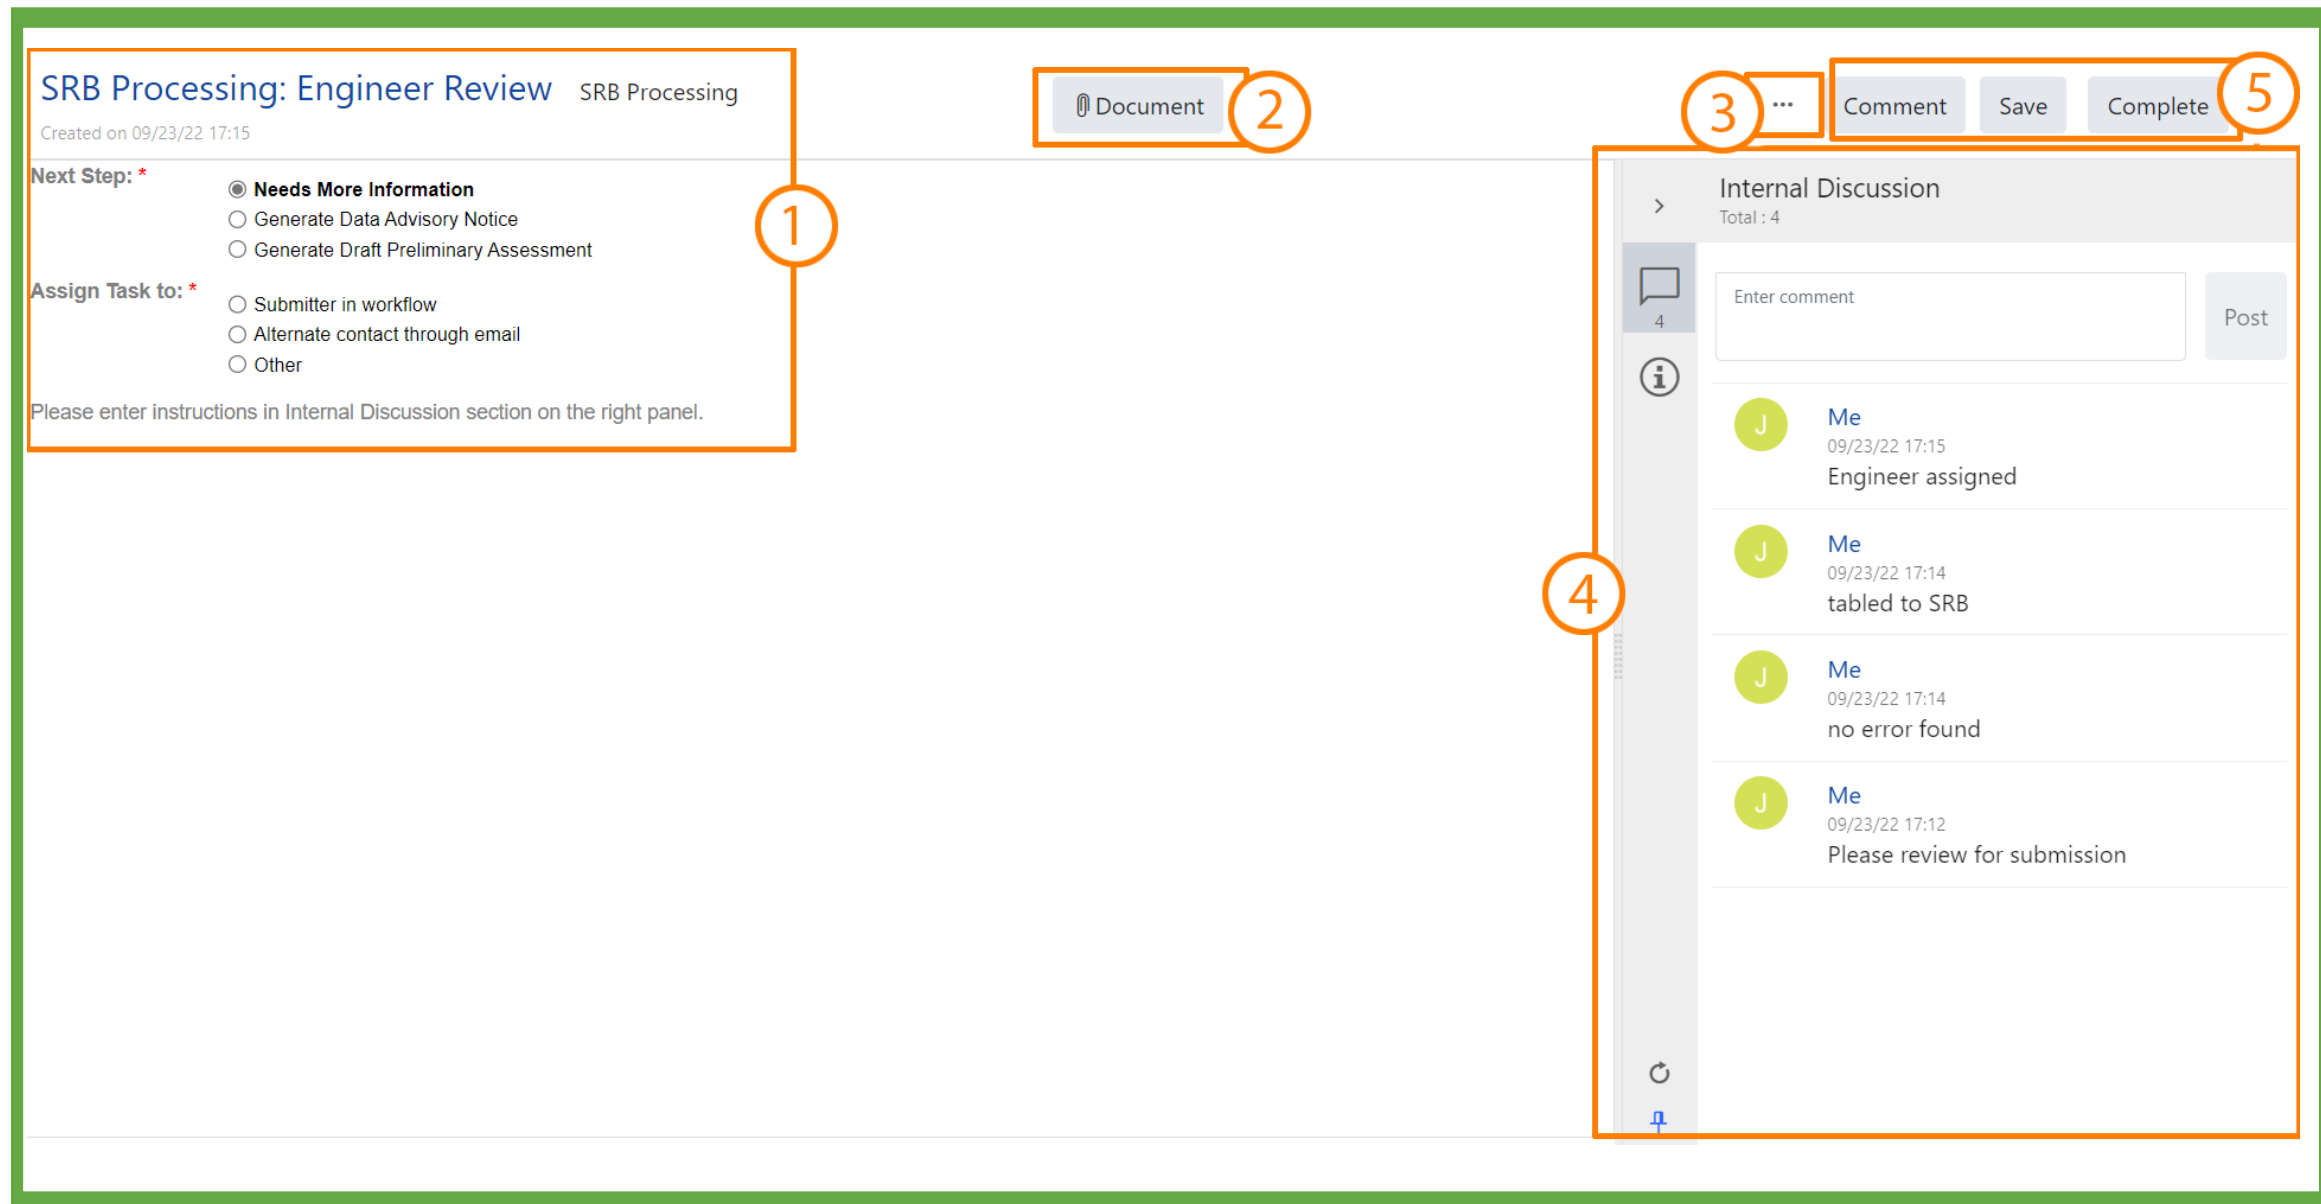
SRB Processing: Engineer Review SRB Processing

Created on 09/23/22 17:15

Document 2

3 ··· Comment Save Complete 5

Next Step: *
Needs More Information
Generate Data Advisory Notice
Generate Draft Preliminary Assessment

1

Assign Task to: *
Submitter in workflow
Alternate contact through email
Other

Please enter instructions in Internal Discussion section on the right panel.

Internal Discussion
Total : 4

4

Enter comment

Post

4

J Me
09/23/22 17:15
Engineer assigned

J Me
09/23/22 17:14
tabled to SRB

J Me
09/23/22 17:14
no error found

J Me
09/23/22 17:12
Please review for submission